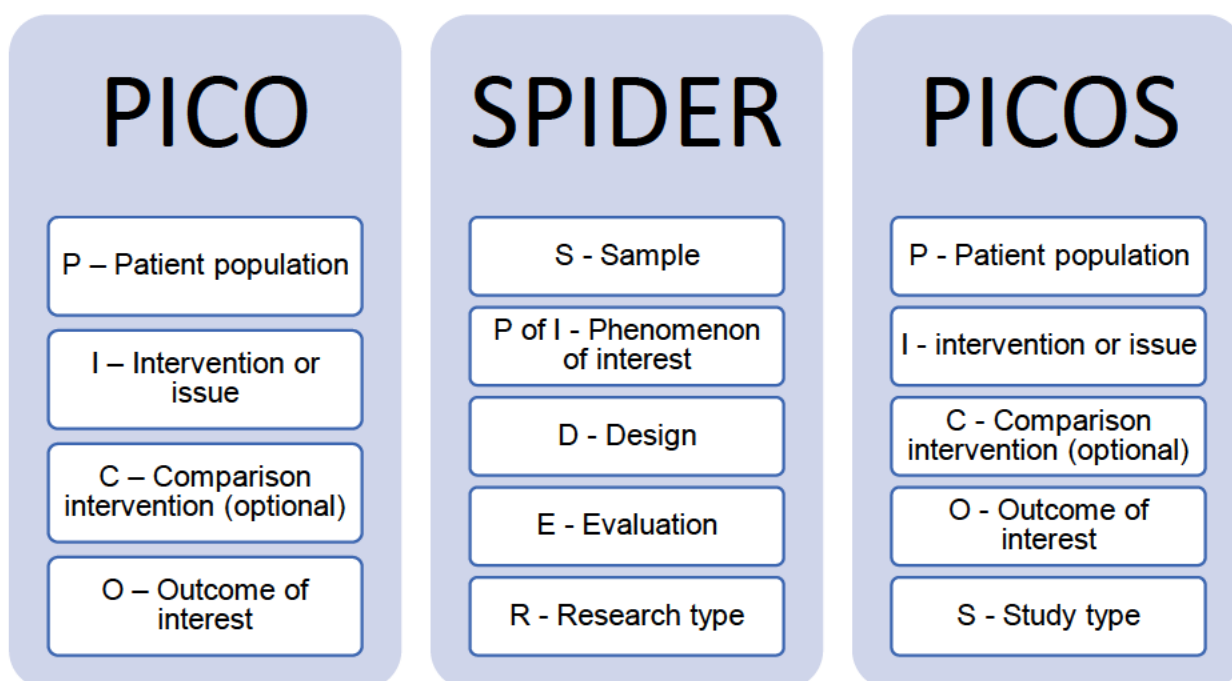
PICO

P – Patient population

I – Intervention or issue

C – Comparison intervention (optional)

O – Outcome of interest

SPIDER

S - Sample

P of I - Phenomenon of interest

D - Design

E - Evaluation

R - Research type

PICOS

P - Patient population

I - intervention or issue

C - Comparison intervention (optional)

O - Outcome of interest

S - Study type